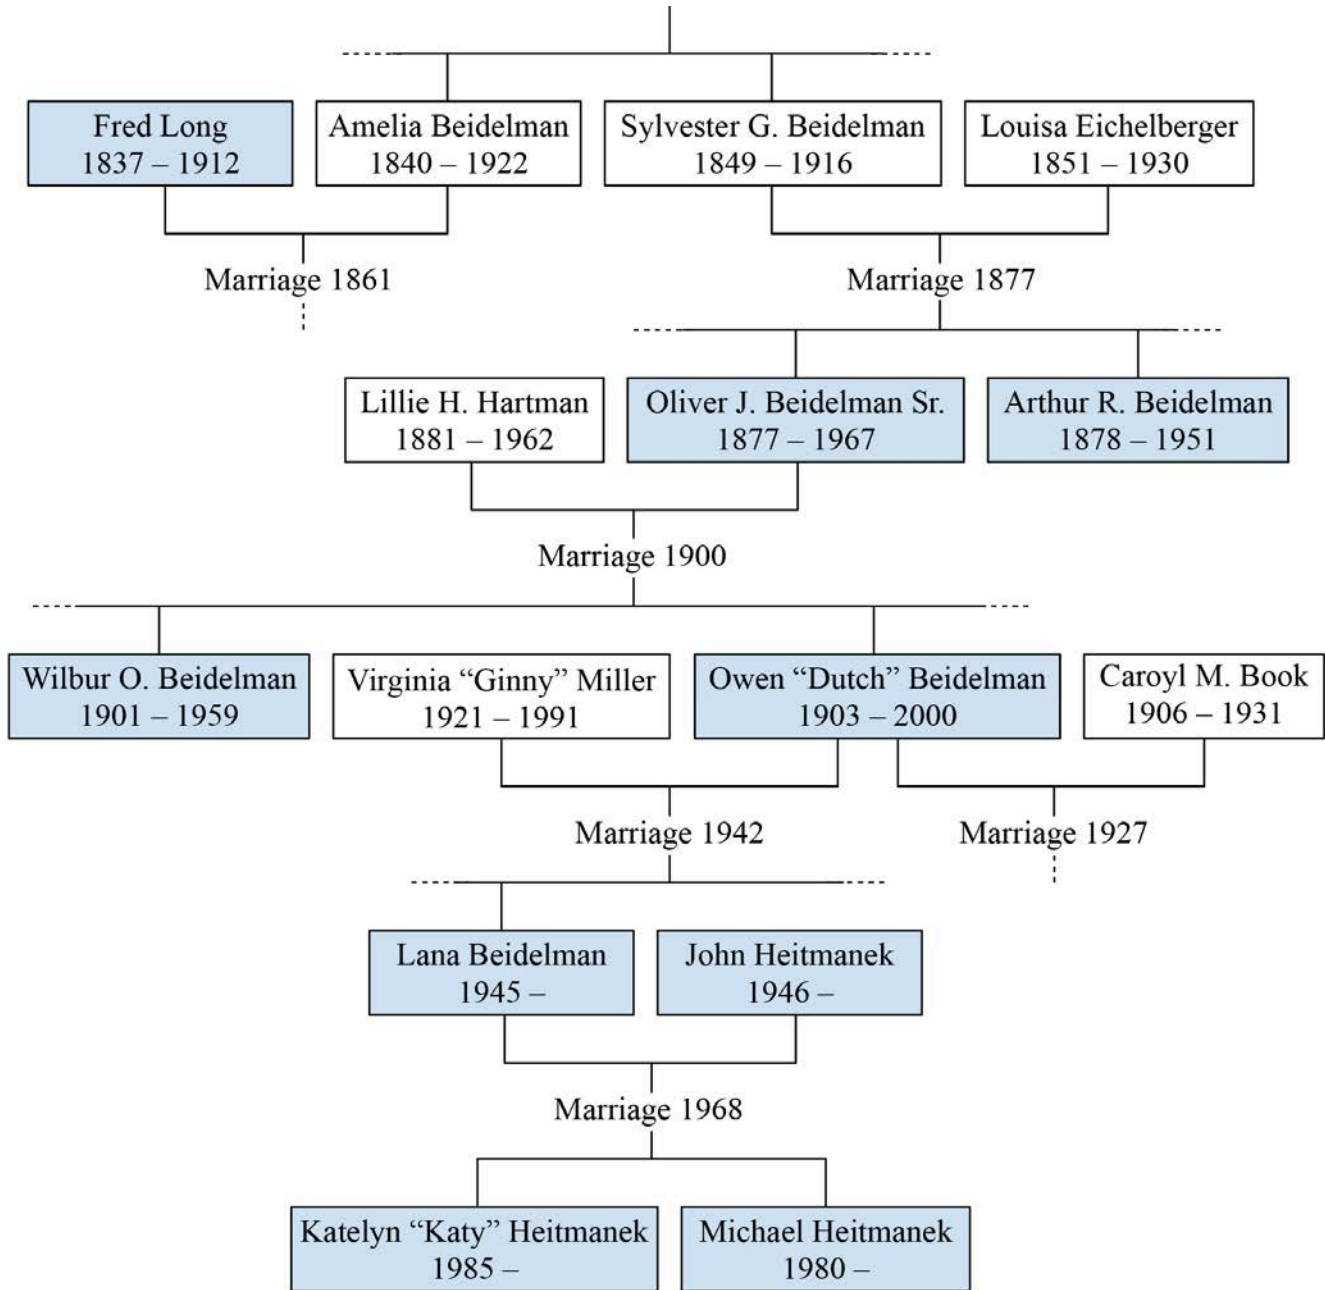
Fred Long
1837 – 1912

Amelia Beidelman
1840 – 1922

Sylvester G. Beidelman
1849 – 1916

Louisa Eichelberger
1851 – 1930

Marriage 1861

Marriage 1877

Lillie H. Hartman
1881 – 1962

Oliver J. Beidelman Sr.
1877 – 1967

Arthur R. Beidelman
1878 – 1951

Marriage 1900

Wilbur O. Beidelman
1901 – 1959

Virginia "Ginny" Miller
1921 – 1991

Owen "Dutch" Beidelman
1903 – 2000

Caroyl M. Book
1906 – 1931

Marriage 1942

Marriage 1927

Lana Beidelman
1945 –

John Heitmanek
1946 –

Marriage 1968

Katelyn "Katy" Heitmanek
1985 –

Michael Heitmanek
1980 –